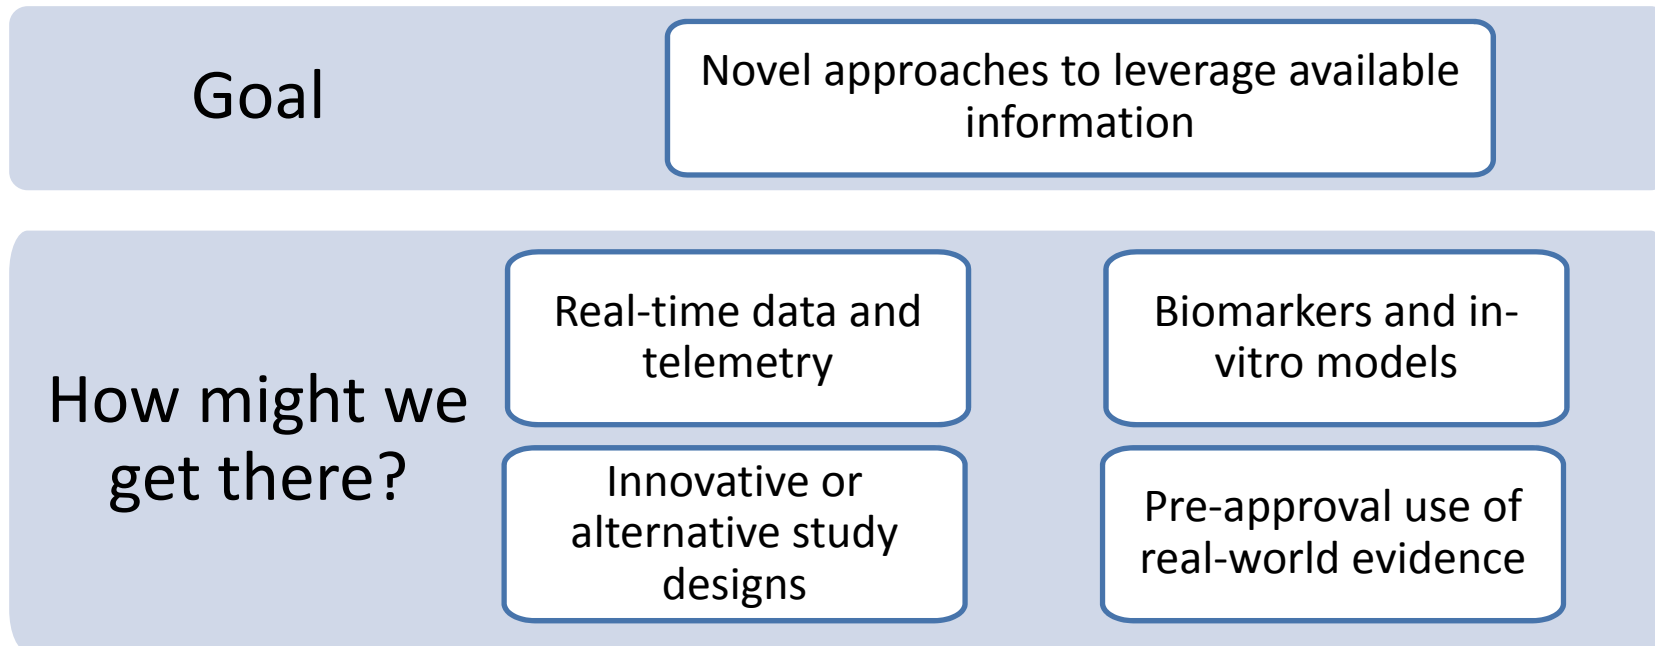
Goal

Novel approaches to leverage available information

How might we get there?

Real-time data and telemetry

Biomarkers and in-vitro models

Innovative or alternative study designs

Pre-approval use of real-world evidence